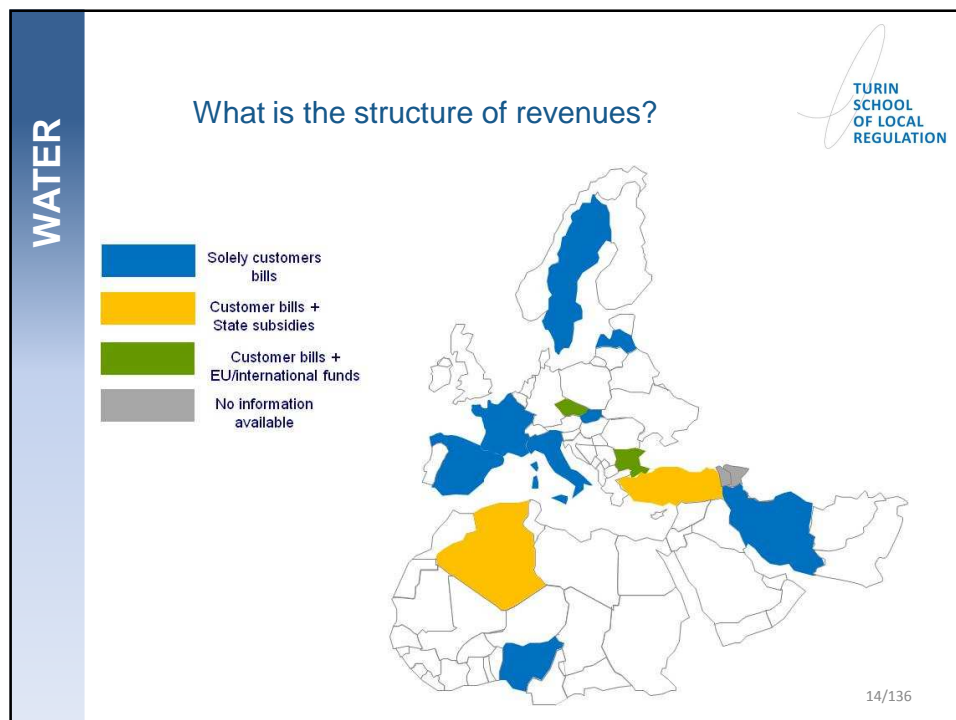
WATER

What is the structure of revenues?

TURIN SCHOOL OF LOCAL REGULATION

Solely customers bills

Customer bills + State subsidies

Customer bills + EU/international funds

No information available

14/136